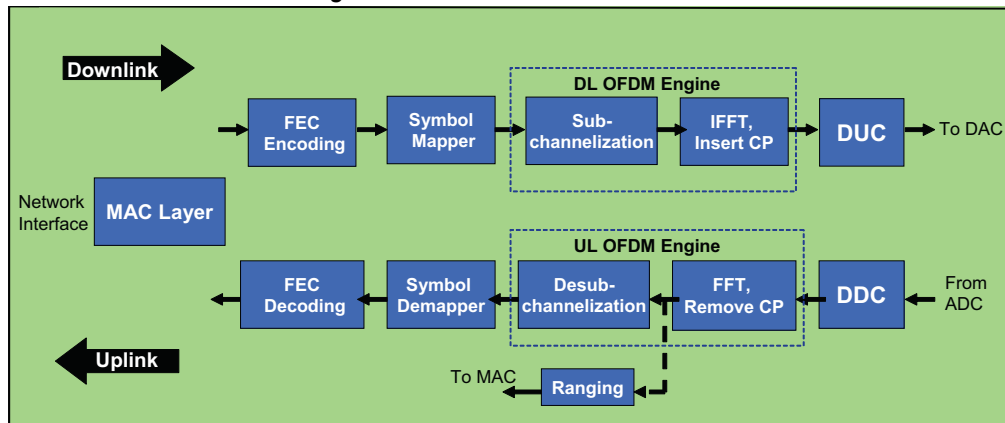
Downlink

DL OFDM Engine

FEC Encoding

Symbol Mapper

Subchannelization

IFFT, Insert CP

DUC

To DAC

Network Interface

MAC Layer

UL OFDM Engine

FEC Decoding

Symbol Demapper

Desubchannelization

FFT, Remove CP

DDC

From ADC

Uplink

To MAC

Ranging